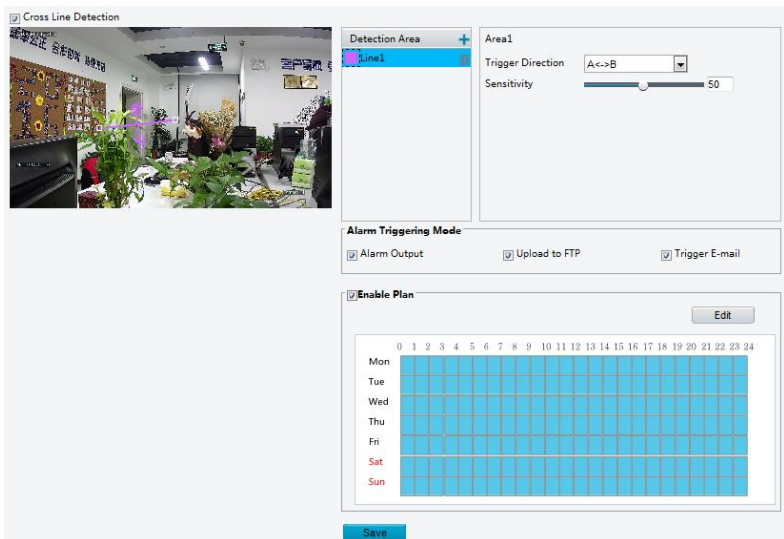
Cross Line Detection

Detection Area +
Line1

Area1
Trigger Direction A<->B
Sensitivity 50

Alarm Triggering Mode
Alarm Output
Upload to FTP
Trigger E-mail

Enable Plan
Edit

0 1 2 3 4 5 6 7 8 9 10 11 12 13 14 15 16 17 18 19 20 21 22 23 24
Mon
Tue
Wed
Thu
Fri
Sat
Sun

Save